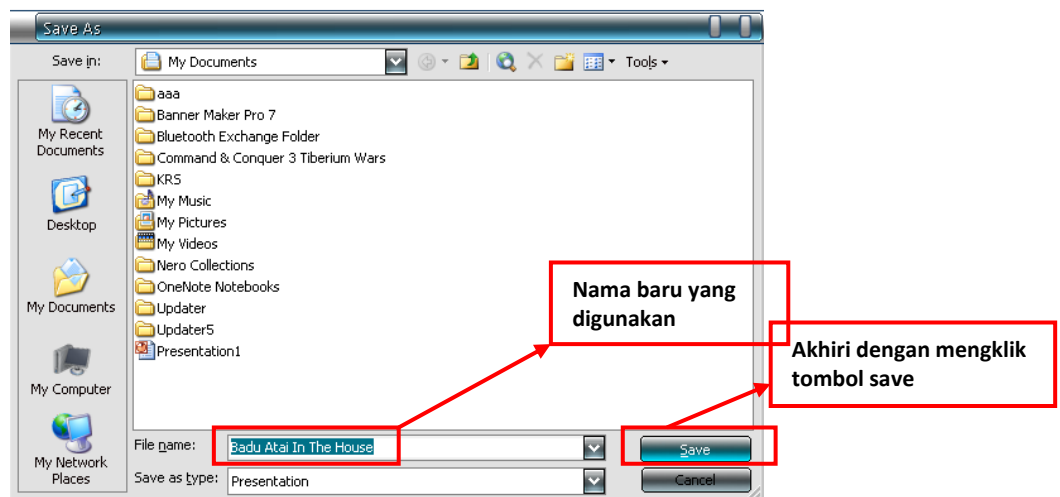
Save As

Save in: My Documents

Tools

My Recent Documents

Desktop

My Documents

My Computer

My Network Places

aaa
Banner Maker Pro 7
Bluetooth Exchange Folder
Command & Conquer 3 Tiberium Wars
KRS
My Music
My Pictures
My Videos
Nero Collections
OneNote Notebooks
Updater
Updater5
Presentation1

Nama baru yang digunakan

Akhiri dengan mengklik tombol save

File name: Badu Atai In The House

Save as type: Presentation

Save

Cancel